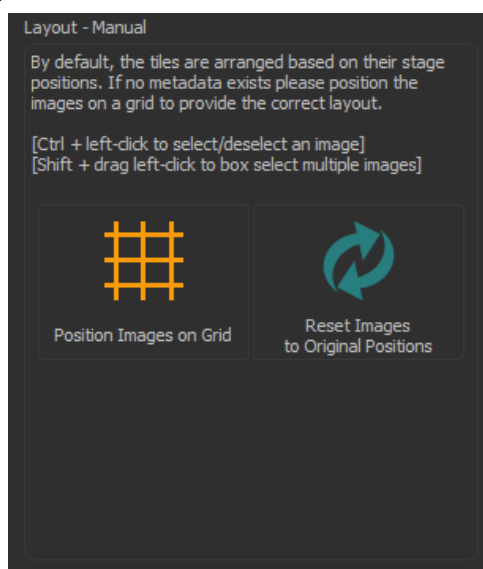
Layout - Manual

By default, the tiles are arranged based on their stage positions. If no metadata exists please position the images on a grid to provide the correct layout.

[Ctrl + left-click to select/deselect an image]
[Shift + drag left-click to box select multiple images]

Position Images on Grid

Reset Images
to Original Positions